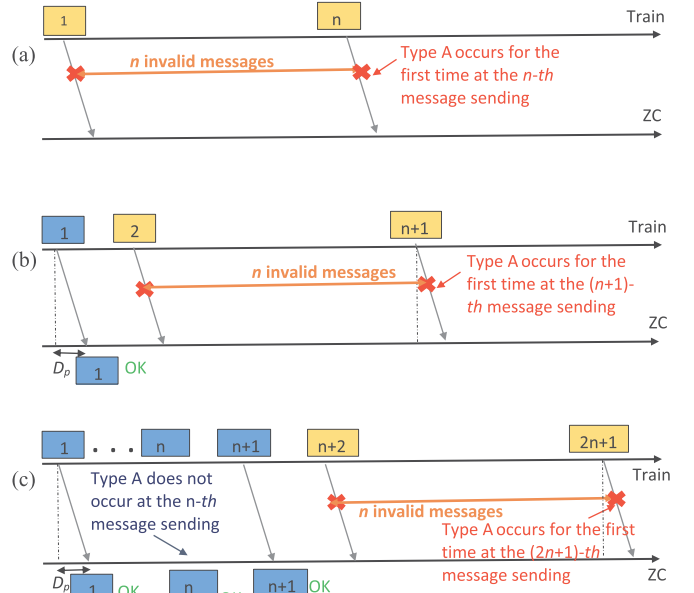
(a)

1

n

Train

*n* invalid messages

Type A occurs for the first time at the *n-th* message sending

ZC

(b)

1

2

n+1

Train

*n* invalid messages

Type A occurs for the first time at the (*n*+1)-*th* message sending

ZC

$D_p$

1

OK

(c)

1

. . .

n

n+1

n+2

2n+1

Train

Type A does not occur at the n-*th* message sending

*n* invalid messages

Type A occurs for the first time at the (2*n*+1)-*th* message sending

ZC

$D_p$

1

OK

n

n+1

OK